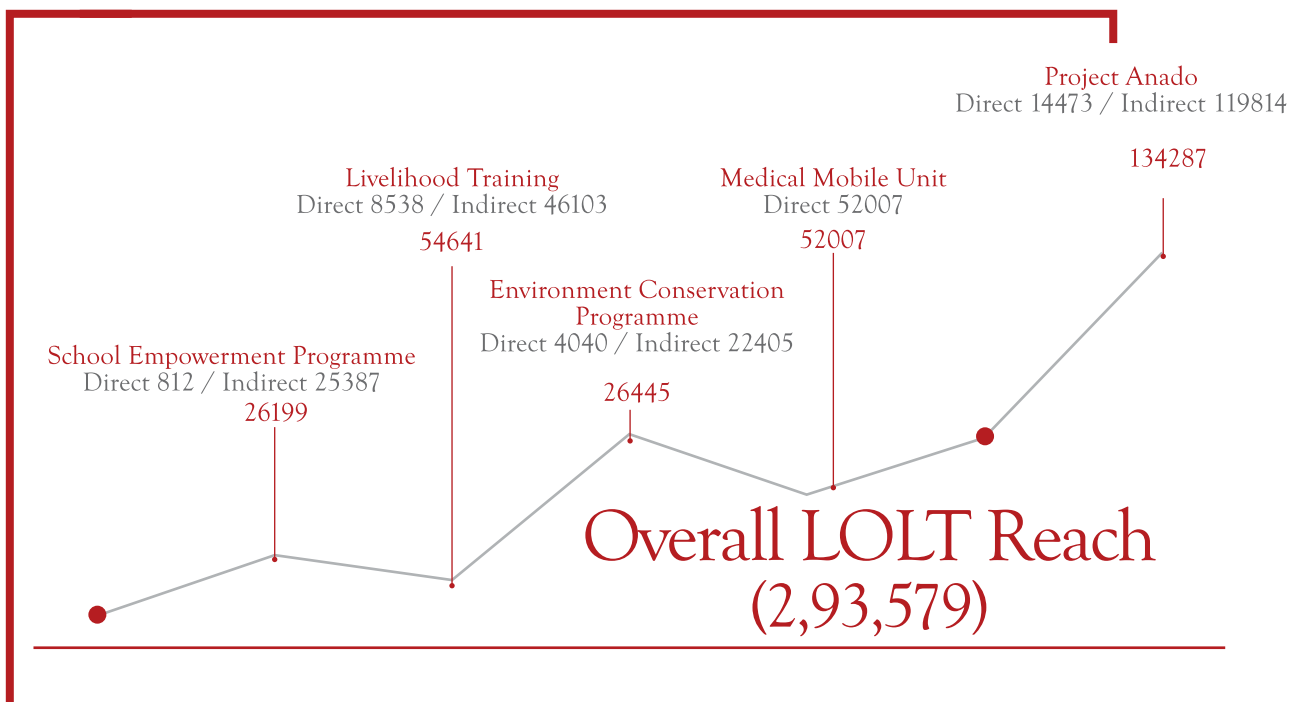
Project Anado
Direct 14473 / Indirect 119814

134287

Livelihood Training
Direct 8538 / Indirect 46103

54641

Medical Mobile Unit
Direct 52007

52007

Environment Conservation Programme
Direct 4040 / Indirect 22405

26445

School Empowerment Programme
Direct 812 / Indirect 25387

26199

Overall LOLT Reach
(2,93,579)